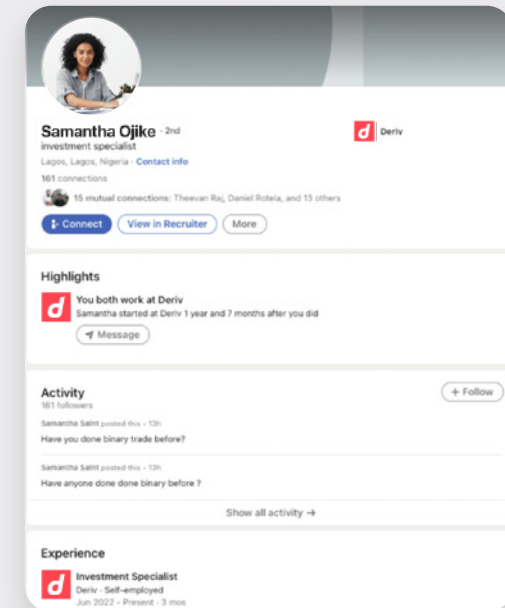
Samantha Ojike · 2nd
investment specialist
Lagos, Lagos, Nigeria · Contact info
161 connections
15 mutual connections: Theevan Raj, Daniel Rotela, and 13 others

Connect View in Recruiter More

Deriv

Highlights
You both work at Deriv
Samantha started at Deriv 1 year and 7 months after you did
Message

Activity
161 followers
+ Follow
Samantha Saint posted this · 13h
Have you done binary trade before?
Samantha Saint posted this · 13h
Have anyone done done binary before ?
Show all activity →

Experience
Investment Specialist
Deriv · Self-employed
Jun 2022 - Present · 3 mos